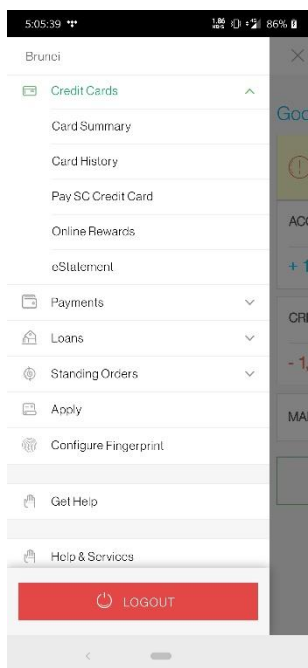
5:05:39
1.86 KB/S 86%

Brunei

Credit Cards

Card Summary

Card History

Pay SC Credit Card

Online Rewards

eStatement

Payments

Loans

Standing Orders

Apply

Configure Fingerprint

Get Help

Help & Services

LOGOUT

Goo

AC

+ 1

CR

- 1,

MA